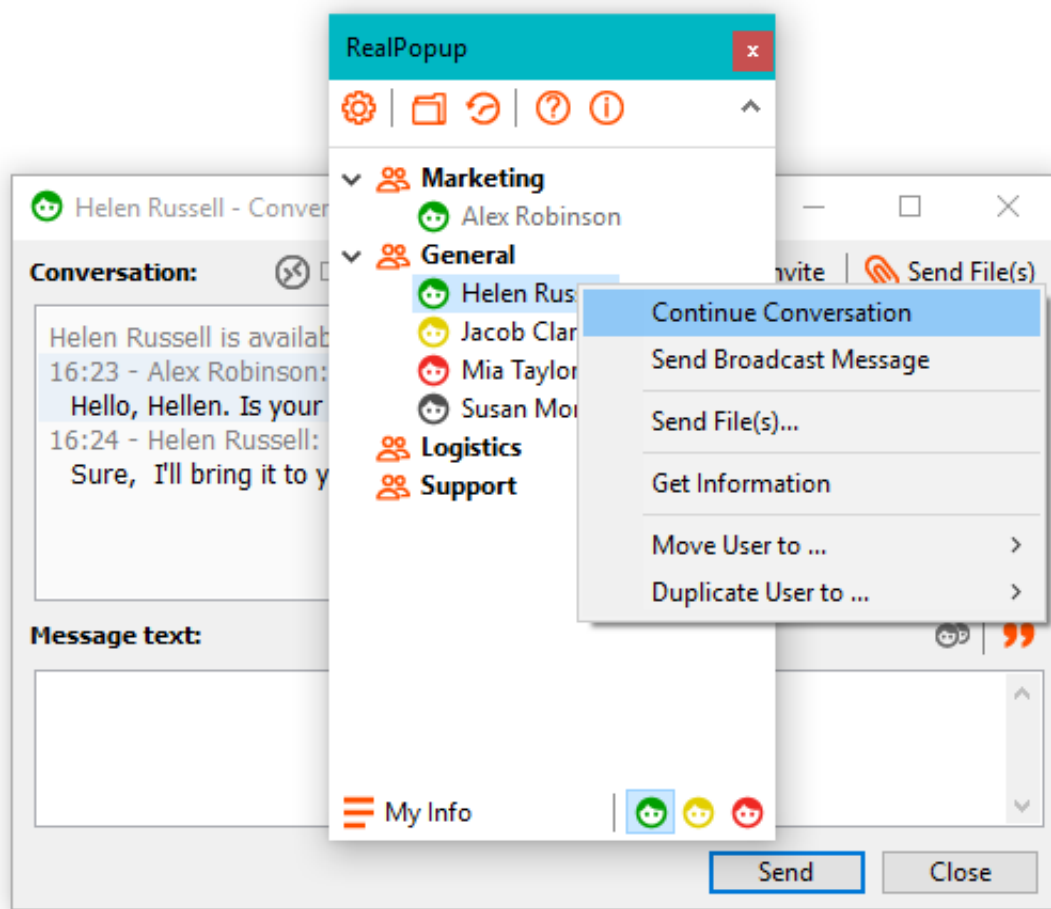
RealPopup

Marketing
Alex Robinson
General
Helen Rus
Jacob Clar
Mia Taylor
Susan Mor
Logistics
Support

My Info

Helen Russell - Conver

Conversation:

Invite
Send File(s)

Helen Russell is availab
16:23 - Alex Robinson:
Hello, Hellen. Is your
16:24 - Helen Russell:
Sure, I'll bring it to y

Message text:

Send
Close

Continue Conversation
Send Broadcast Message
Send File(s)...
Get Information
Move User to ...
Duplicate User to ...